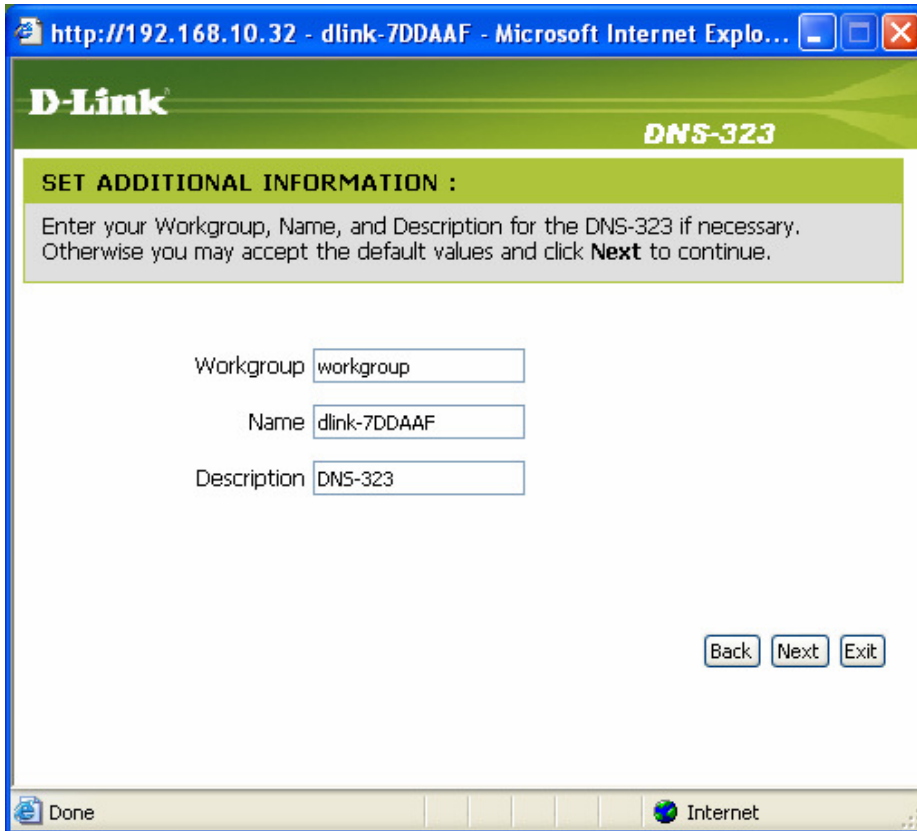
http://192.168.10.32 - dlink-7DDAAF - Microsoft Internet Explo...

D-Link

DNS-323

SET ADDITIONAL INFORMATION :

Enter your Workgroup, Name, and Description for the DNS-323 if necessary. Otherwise you may accept the default values and click **Next** to continue.

Workgroup workgroup

Name dlink-7DDAAF

Description DNS-323

Back Next Exit

Done

Internet